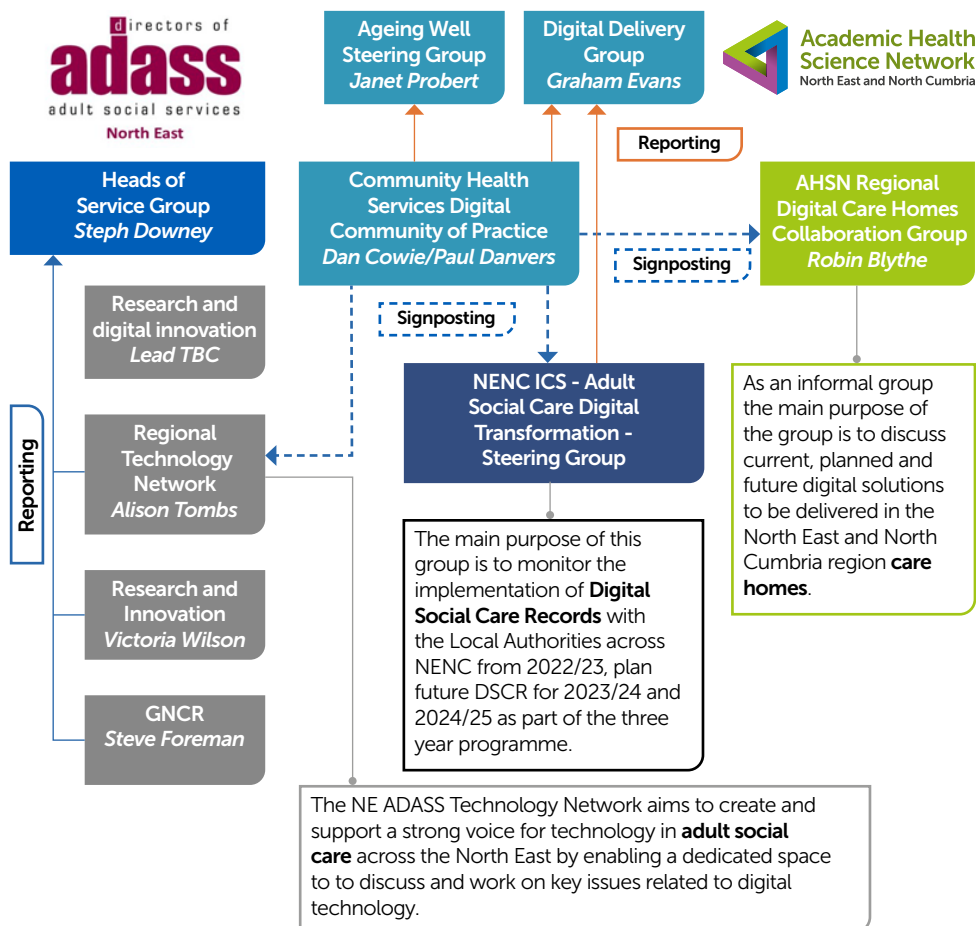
directors of
adass
adult social services
North East

Ageing Well Steering Group
*Janet Probert*

Digital Delivery Group
*Graham Evans*

Academic Health Science Network
North East and North Cumbria

Reporting

Heads of Service Group
*Steph Downey*

Community Health Services Digital Community of Practice
*Dan Cowie/Paul Danvers*

AHSN Regional Digital Care Homes Collaboration Group
*Robin Blythe*

Signposting

Signposting

Research and digital innovation
*Lead TBC*

NENC ICS - Adult Social Care Digital Transformation - Steering Group

As an informal group the main purpose of the group is to discuss current, planned and future digital solutions to be delivered in the North East and North Cumbria region **care homes**.

Reporting

Regional Technology Network
*Alison Tombs*

The main purpose of this group is to monitor the implementation of **Digital Social Care Records** with the Local Authorities across NENC from 2022/23, plan future DSCR for 2023/24 and 2024/25 as part of the three year programme.

Research and Innovation
*Victoria Wilson*

GNCR
*Steve Foreman*

The NE ADASS Technology Network aims to create and support a strong voice for technology in **adult social care** across the North East by enabling a dedicated space to to discuss and work on key issues related to digital technology.